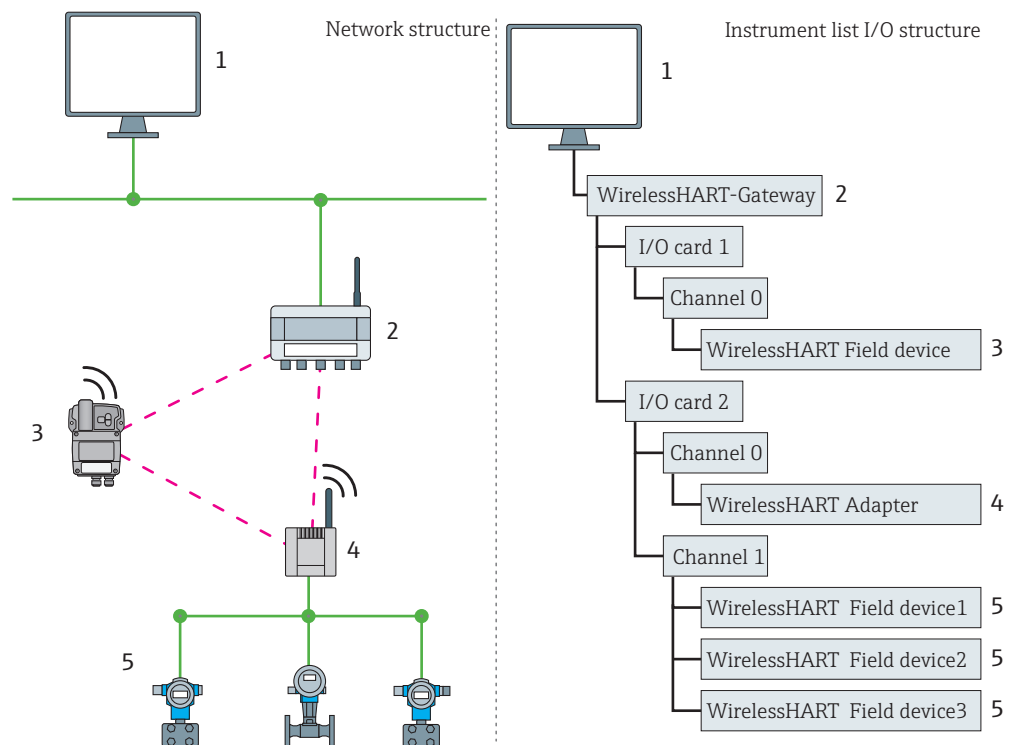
Network structure

1

2

3

4

5

Instrument list I/O structure

1

WirelessHART-Gateway 2

I/O card 1

Channel 0

WirelessHART Field device 3

I/O card 2

Channel 0

WirelessHART Adapter 4

Channel 1

WirelessHART Field device1 5

WirelessHART Field device2 5

WirelessHART Field device3 5